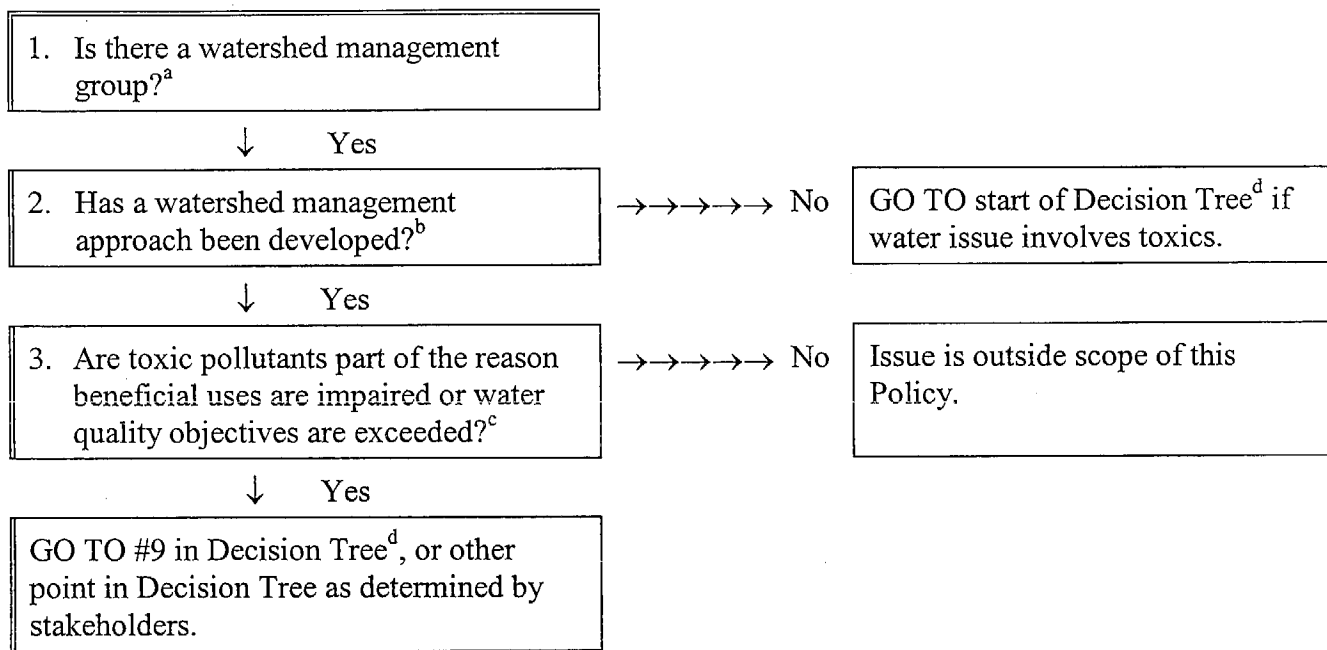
1. Is there a watershed management group?$^{a}$

↓ Yes

2. Has a watershed management approach been developed?$^{b}$

→→→→→ No

GO TO start of Decision Tree$^{d}$ if water issue involves toxics.

↓ Yes

3. Are toxic pollutants part of the reason beneficial uses are impaired or water quality objectives are exceeded?$^{c}$

→→→→→ No

Issue is outside scope of this Policy.

↓ Yes

GO TO #9 in Decision Tree$^{d}$, or other point in Decision Tree as determined by stakeholders.